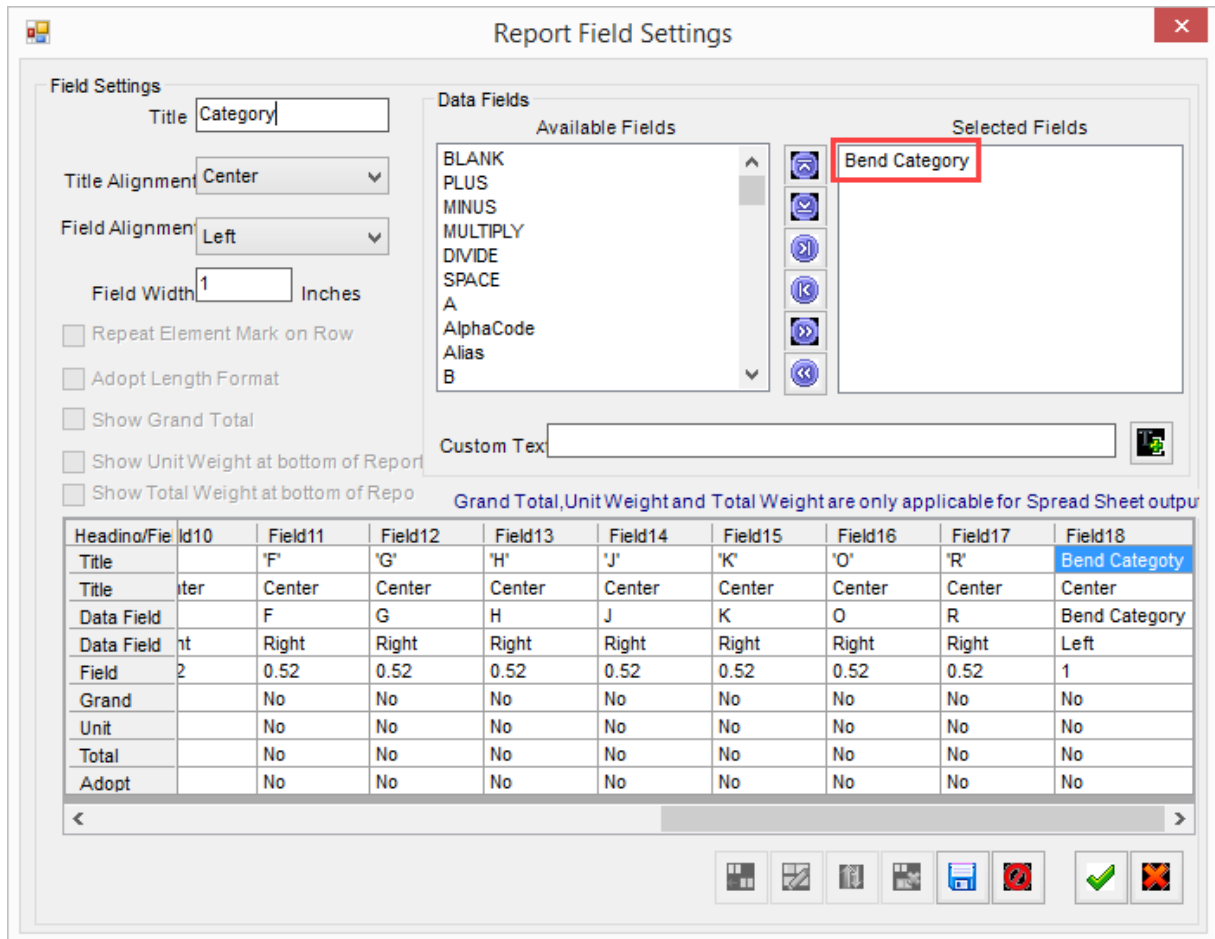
Report Field Settings

Field Settings

Title Category

Title Alignment Center

Field Alignment Left

Field Width 1 Inches

Repeat Element Mark on Row

Adopt Length Format

Show Grand Total

Show Unit Weight at bottom of Report

Show Total Weight at bottom of Repo

Data Fields

Available Fields

BLANK
PLUS
MINUS
MULTIPLY
DIVIDE
SPACE
A
AlphaCode
Alias
B

Selected Fields

Bend Category

Custom Text

Grand Total,Unit Weight and Total Weight are only applicable for Spread Sheet output

| Heading/Fie | ld10 | Field11 | Field12 | Field13 | Field14 | Field15 | Field16 | Field17 | Field18 |
|---|---|---|---|---|---|---|---|---|---|
| Title | | 'F' | 'G' | 'H' | 'J' | 'K' | 'O' | 'R' | Bend Categoty |
| Title | nter | Center | Center | Center | Center | Center | Center | Center | Center |
| Data Field | | F | G | H | J | K | O | R | Bend Category |
| Data Field | nt | Right | Right | Right | Right | Right | Right | Right | Left |
| Field | 2 | 0.52 | 0.52 | 0.52 | 0.52 | 0.52 | 0.52 | 0.52 | 1 |
| Grand | | No | No | No | No | No | No | No | No |
| Unit | | No | No | No | No | No | No | No | No |
| Total | | No | No | No | No | No | No | No | No |
| Adopt | | No | No | No | No | No | No | No | No |